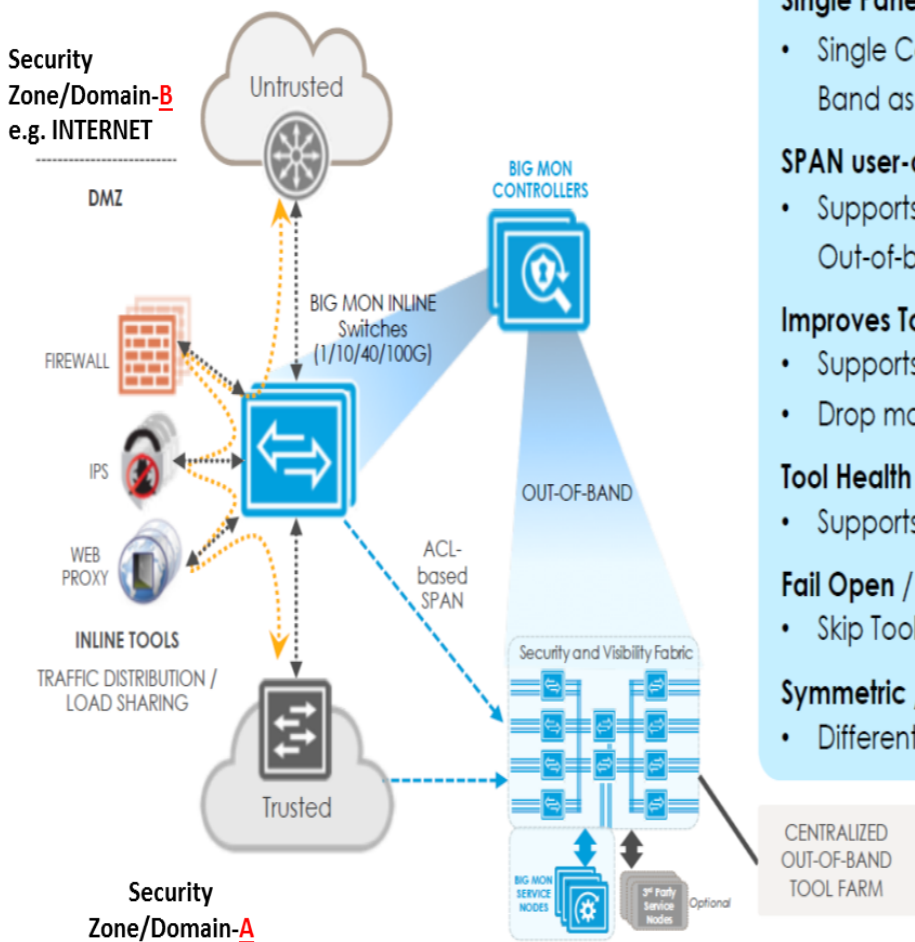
Security Zone/Domain-B e.g. INTERNET

DMZ

Untrusted

BIG MON CONTROLLERS

BIG MON INLINE Switches (1/10/40/100G)

FIREWALL

IPS

WEB PROXY

INLINE TOOLS

TRAFFIC DISTRIBUTION / LOAD SHARING

OUT-OF-BAND

ACL-based SPAN

Security and Visibility Fabric

Trusted

BIG MON SERVICE NODES

3rd Party Service Nodes

Optional

Security Zone/Domain-A

Single Pane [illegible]
• Single C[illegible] Band as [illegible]

SPAN user-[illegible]
• Support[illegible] Out-of-b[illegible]

Improves T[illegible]
• Support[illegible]
• Drop ma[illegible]

Tool Health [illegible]
• Support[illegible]

Fail Open / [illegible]
• Skip Tool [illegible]

Symmetric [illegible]
• Different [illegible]

CENTRALIZED OUT-OF-BAND TOOL FARM